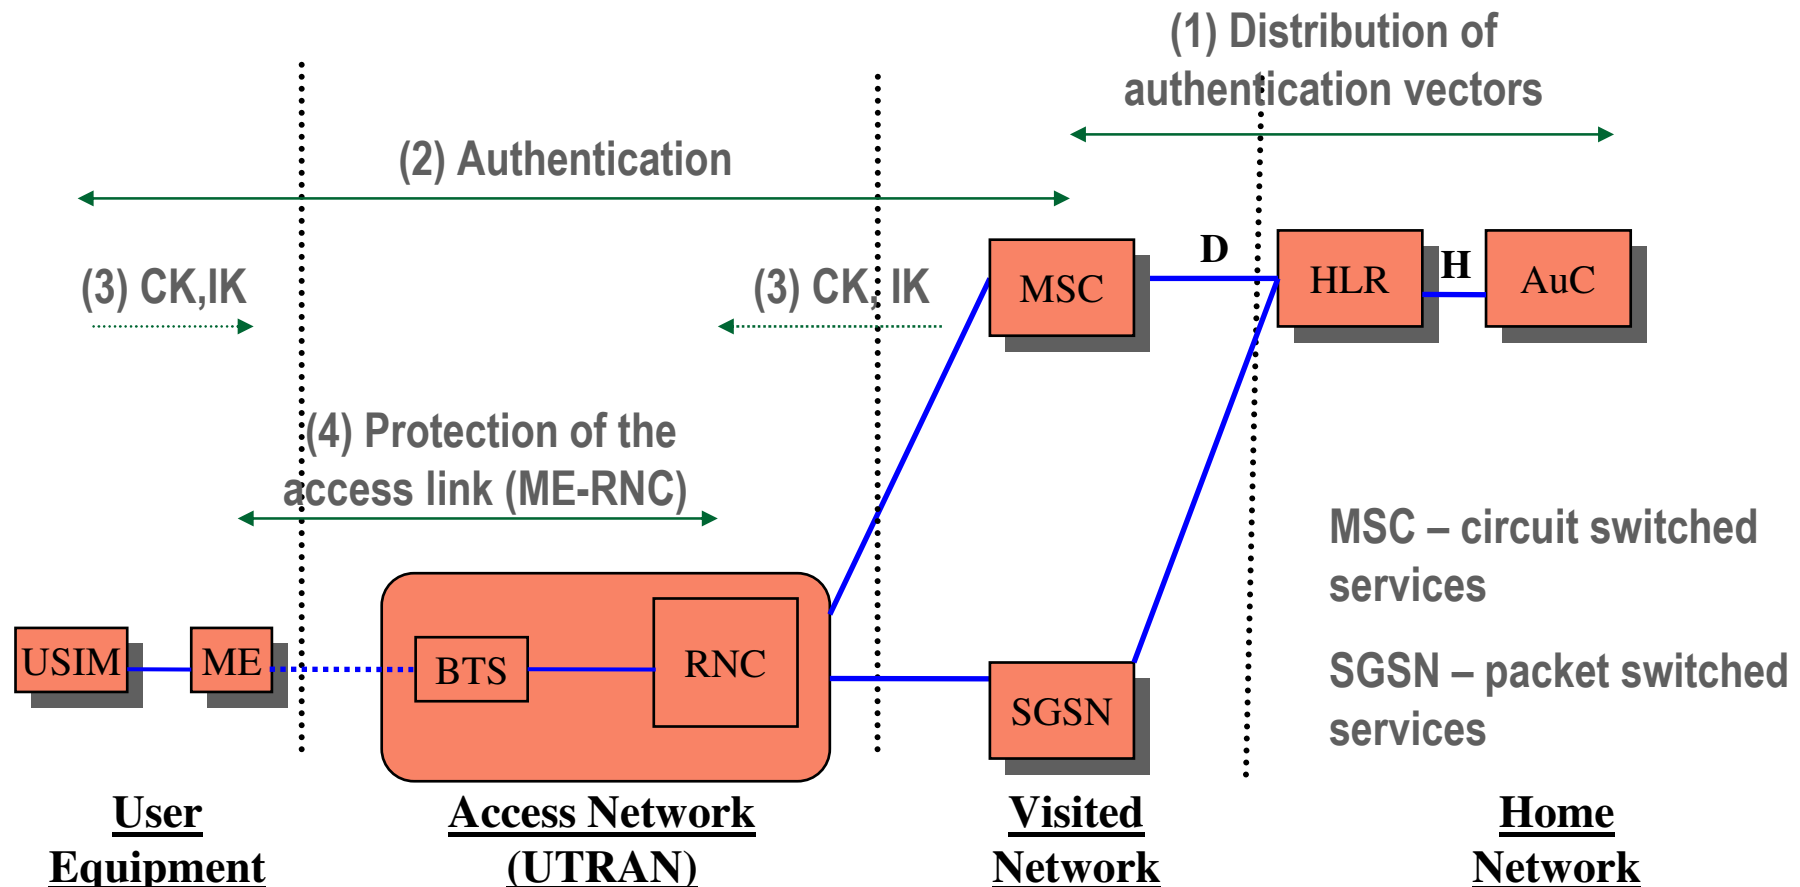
(1) Distribution of authentication vectors

(2) Authentication

D

H

MSC

HLR

AuC

(3) CK,IK

(3) CK, IK

(4) Protection of the access link (ME-RNC)

MSC – circuit switched services

SGSN – packet switched services

USIM

ME

BTS

RNC

SGSN

User Equipment

Access Network (UTRAN)

Visited Network

Home Network